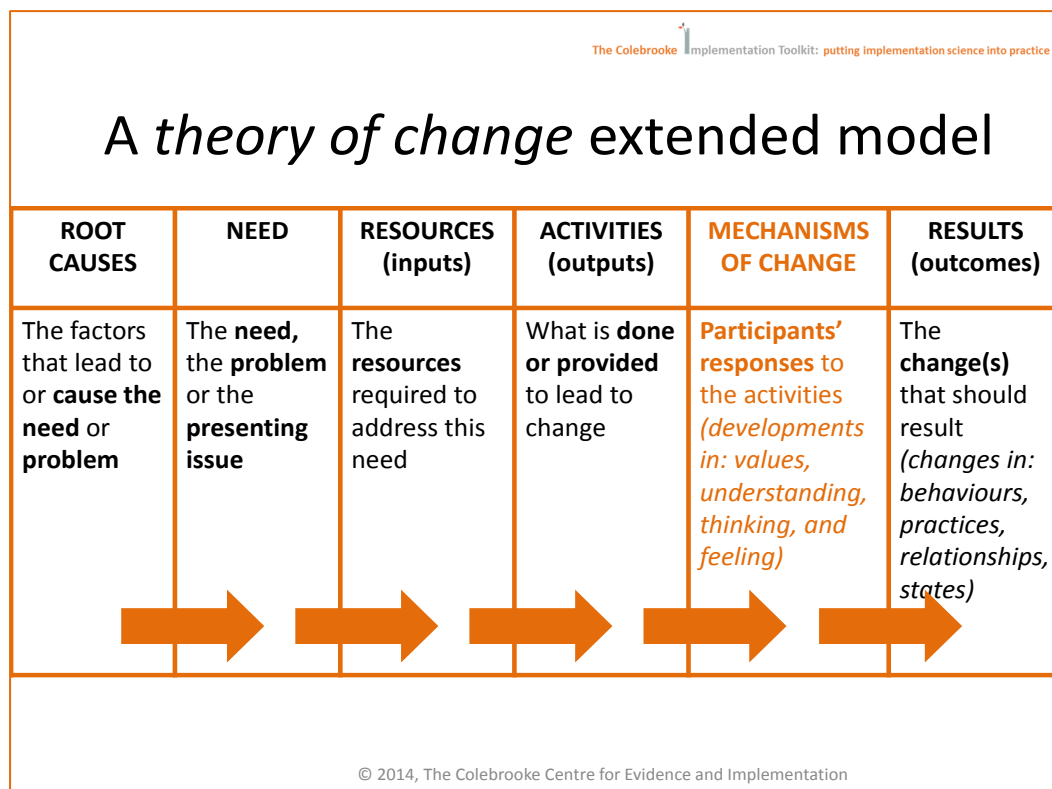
The Colebrooke Implementation Toolkit: putting implementation science into practice

A *theory of change* extended model

| ROOT CAUSES | NEED | RESOURCES (inputs) | ACTIVITIES (outputs) | MECHANISMS OF CHANGE | RESULTS (outcomes) |
|---|---|---|---|---|---|
| The factors that lead to or **cause the need** or **problem** | The **need,** the **problem** or the **presenting issue** | The **resources** required to address this need | What is **done or provided** to lead to change | **Participants' responses** to the activities *(developments in: values, understanding, thinking, and feeling)* | The **change(s)** that should result *(changes in: behaviours, practices, relationships, states)* |

© 2014, The Colebrooke Centre for Evidence and Implementation